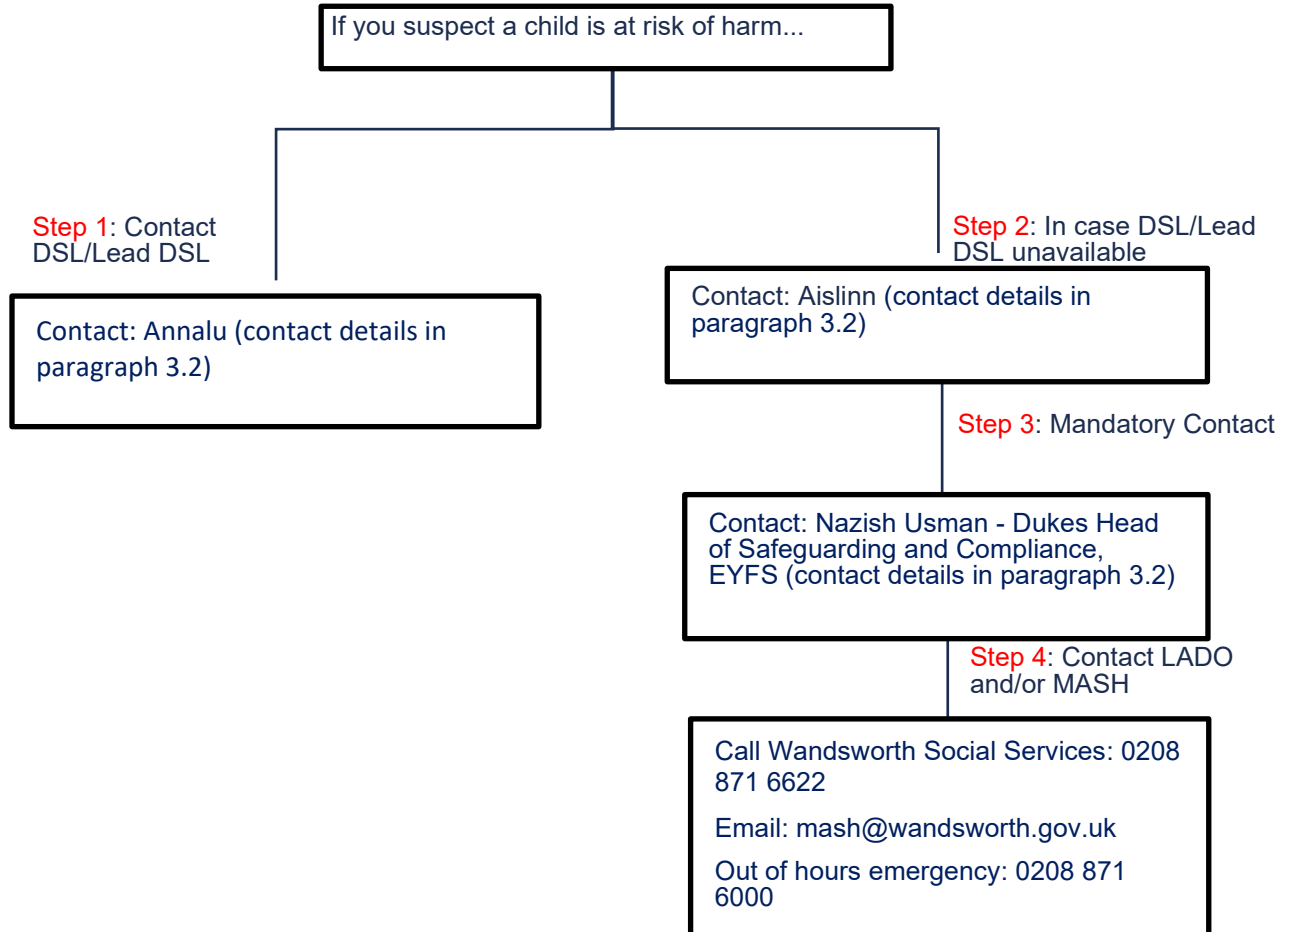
If you suspect a child is at risk of harm...

Step 1: Contact DSL/Lead DSL

Contact: Annalu (contact details in paragraph 3.2)

Step 2: In case DSL/Lead DSL unavailable

Contact: Aislinn (contact details in paragraph 3.2)

Step 3: Mandatory Contact

Contact: Nazish Usman - Dukes Head of Safeguarding and Compliance, EYFS (contact details in paragraph 3.2)

Step 4: Contact LADO and/or MASH

Call Wandsworth Social Services: 0208 871 6622

Email: mash@wandsworth.gov.uk

Out of hours emergency: 0208 871 6000